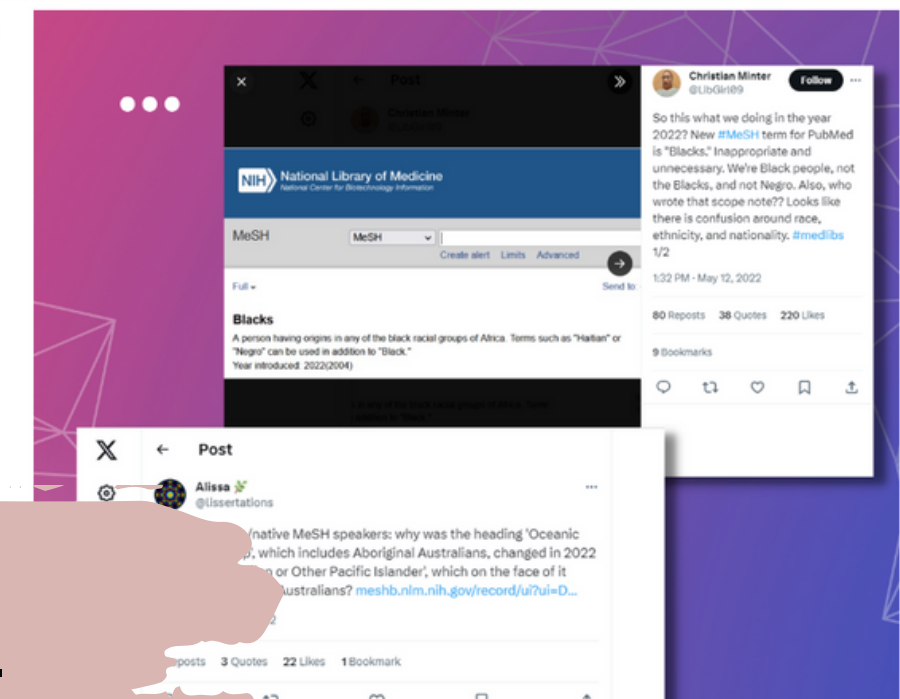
Post

Christian Minter
@LibGirl89

NIH National Library of Medicine
National Center for Biotechnology Information

MeSH MeSH

Create alert Limits Advanced

Full

Send to

Blacks

A person having origins in any of the black racial groups of Africa. Terms such as "Haitian" or "Negro" can be used in addition to "Black."
Year introduced: 2022(2004)

Christian Minter
@LibGirl89

Follow

So this what we doing in the year 2022? New #MeSH term for PubMed is "Blacks." Inappropriate and unnecessary. We're Black people, not the Blacks, and not Negro. Also, who wrote that scope note?? Looks like there is confusion around race, ethnicity, and nationality. #medlibs 1/2

1:32 PM · May 12, 2022

80 Reposts 38 Quotes 220 Likes

9 Bookmarks

Post

Alissa
@Lissertations

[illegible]/native MeSH speakers: why was the heading 'Oceanic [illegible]', which includes Aboriginal Australians, changed in 2022 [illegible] or Other Pacific Islander', which on the face of it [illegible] Australians? meshb.nlm.nih.gov/record/ui?ui=D...

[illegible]2

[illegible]posts 3 Quotes 22 Likes 1 Bookmark